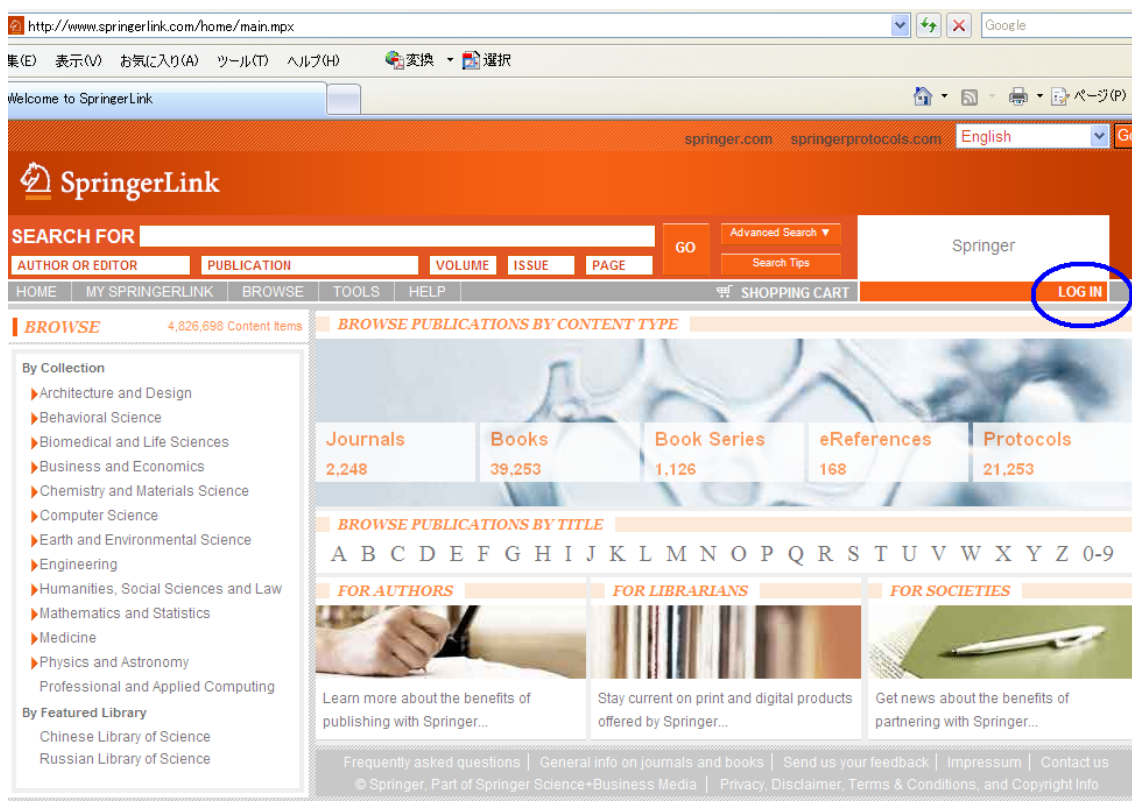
http://www.springerlink.com/home/main.mpx

Google

集(E) 表示(V) お気に入り(A) ツール(T) ヘルプ(H) 変換 選択

Welcome to SpringerLink

ページ(P)

springer.com springerprotocols.com English

SpringerLink

SEARCH FOR

AUTHOR OR EDITOR PUBLICATION VOLUME ISSUE PAGE

GO

Advanced Search ▼

Search Tips

Springer

HOME MY SPRINGERLINK BROWSE TOOLS HELP

SHOPPING CART

LOG IN

BROWSE 4,826,698 Content Items

By Collection

Architecture and Design
Behavioral Science
Biomedical and Life Sciences
Business and Economics
Chemistry and Materials Science
Computer Science
Earth and Environmental Science
Engineering
Humanities, Social Sciences and Law
Mathematics and Statistics
Medicine
Physics and Astronomy
Professional and Applied Computing

By Featured Library

Chinese Library of Science
Russian Library of Science

BROWSE PUBLICATIONS BY CONTENT TYPE

| Journals | Books | Book Series | eReferences | Protocols |
|---|---|---|---|---|
| 2,248 | 39,253 | 1,126 | 168 | 21,253 |

BROWSE PUBLICATIONS BY TITLE

A B C D E F G H I J K L M N O P Q R S T U V W X Y Z 0-9

FOR AUTHORS

Learn more about the benefits of publishing with Springer...

FOR LIBRARIANS

Stay current on print and digital products offered by Springer...

FOR SOCIETIES

Get news about the benefits of partnering with Springer...

Frequently asked questions | General info on journals and books | Send us your feedback | Impressum | Contact us

© Springer, Part of Springer Science+Business Media | Privacy, Disclaimer, Terms & Conditions, and Copyright Info